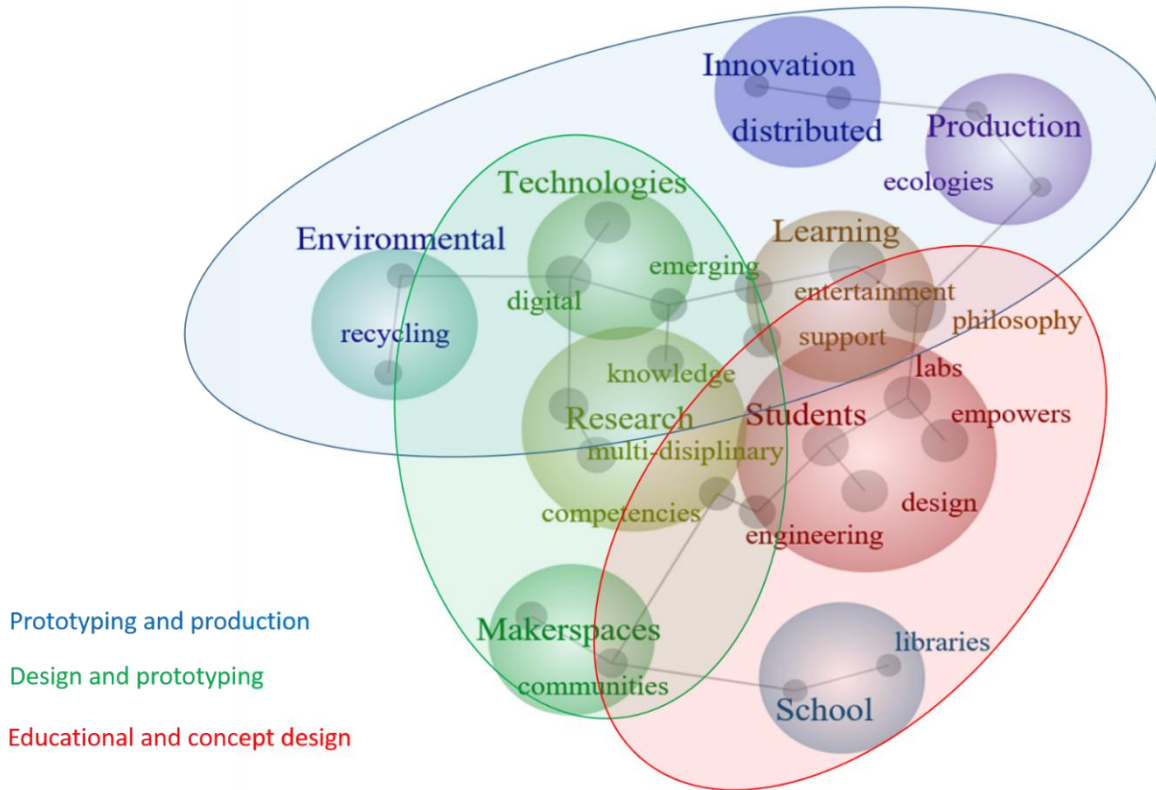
Innovation
distributed
Production
ecologies
Technologies
Environmental
Learning
emerging
digital
entertainment
recycling
philosophy
support
knowledge
labs
Research
Students
empowers
multi-disiplinary
design
competencies
engineering
Makerspaces
libraries
communities
School

Prototyping and production
Design and prototyping
Educational and concept design